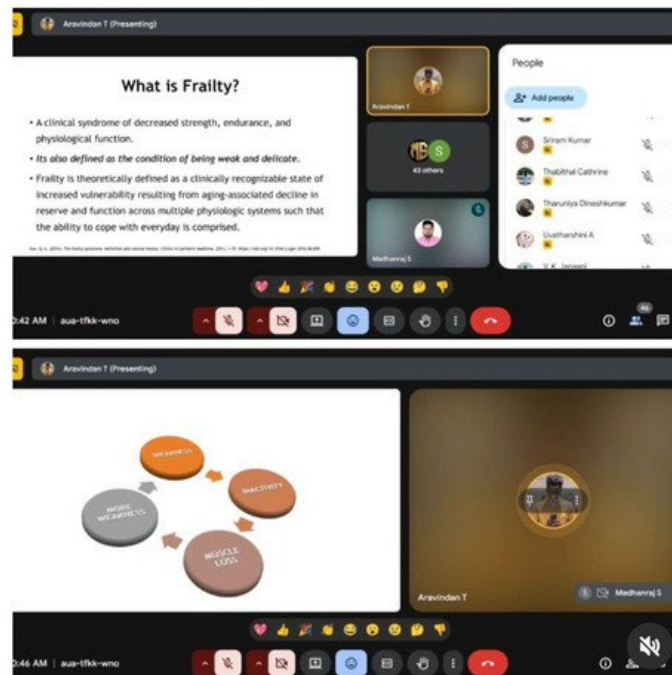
Aravindan T (Presenting)

What is Frailty?

• A clinical syndrome of decreased strength, endurance, and physiological function.

• Its also defined as the condition of being weak and delicate.

• Frailty is theoretically defined as a clinically recognizable state of increased vulnerability resulting from aging-associated decline in reserve and function across multiple physiologic systems such that the ability to cope with everyday is comprised.

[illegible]

Aravindan T

43 others

Madhanraj S

People

Add people

Sriram Kumar

Thabithal Cathrine

Tharuniya Dineshkumar

Uvatharshini A

V. K. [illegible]

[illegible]:42 AM | aua-tfkk-wno

Aravindan T (Presenting)

WEAKNESS

INACTIVITY

MUSCLE LOSS

MORE WEAKNESS

Aravindan T

Madhanraj S

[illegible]:46 AM | aua-tfkk-wno